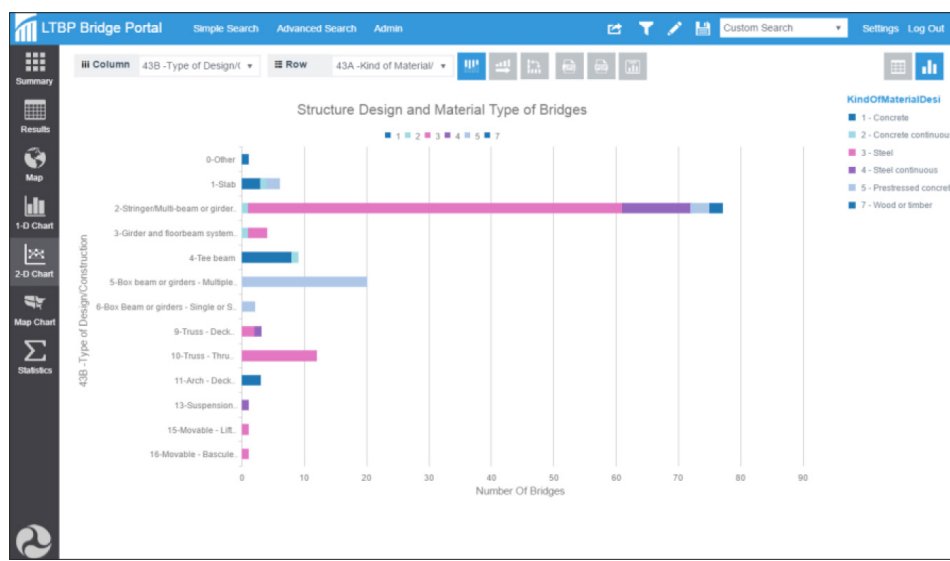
LTBP Bridge Portal Simple Search Advanced Search Admin

Custom Search

Settings Log Out

Summary

Results

Map

1-D Chart

2-D Chart

Map Chart

Statistics

Column 43B -Type of Design/(

Row 43A -Kind of Material/

Structure Design and Material Type of Bridges

1 2 3 4 5 7

KindOfMaterialDesi

1 - Concrete

2 - Concrete continuou

3 - Steel

4 - Steel continuous

5 - Prestressed concret

7 - Wood or timber

43B -Type of Design/Construction

0-Other

1-Slab

2-Stringer/Multi-beam or girder..

3-Girder and floorbeam system..

4-Tee beam

5-Box beam or girders - Multiple..

6-Box Beam or girders - Single or S..

9-Truss - Deck..

10-Truss - Thru..

11-Arch - Deck..

13-Suspension..

15-Movable - Lift..

16-Movable - Bascule..

0 10 20 30 40 50 60 70 80 90

Number Of Bridges